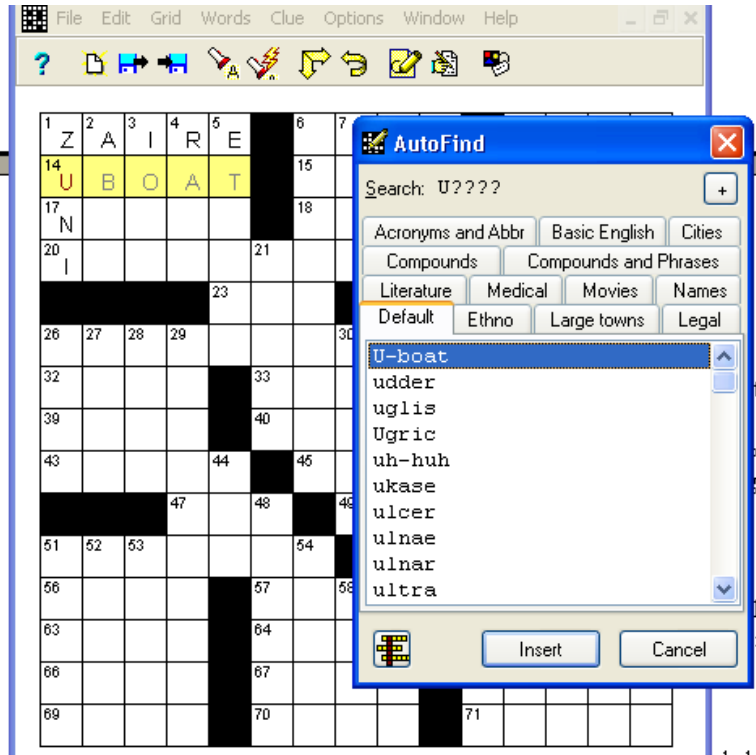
File Edit Grid Words Clue Options Window Help

1 Z 2 A 3 I 4 R 5 E 6 7
14 U B O A T 15
17 N 18
20 I 21
23
26 27 28 29 30
32 33
39 40
43 44 45
47 48 49
51 52 53 54
56 57 58
63 64
66 67
69 70 71

AutoFind

Search: U????

+

Acronyms and Abbr | Basic English | Cities
Compounds | Compounds and Phrases
Literature | Medical | Movies | Names
Default | Ethno | Large towns | Legal

U-boat
udder
uglis
Ugric
uh-huh
ukase
ulcer
ulnae
ulnar
ultra

Insert | Cancel